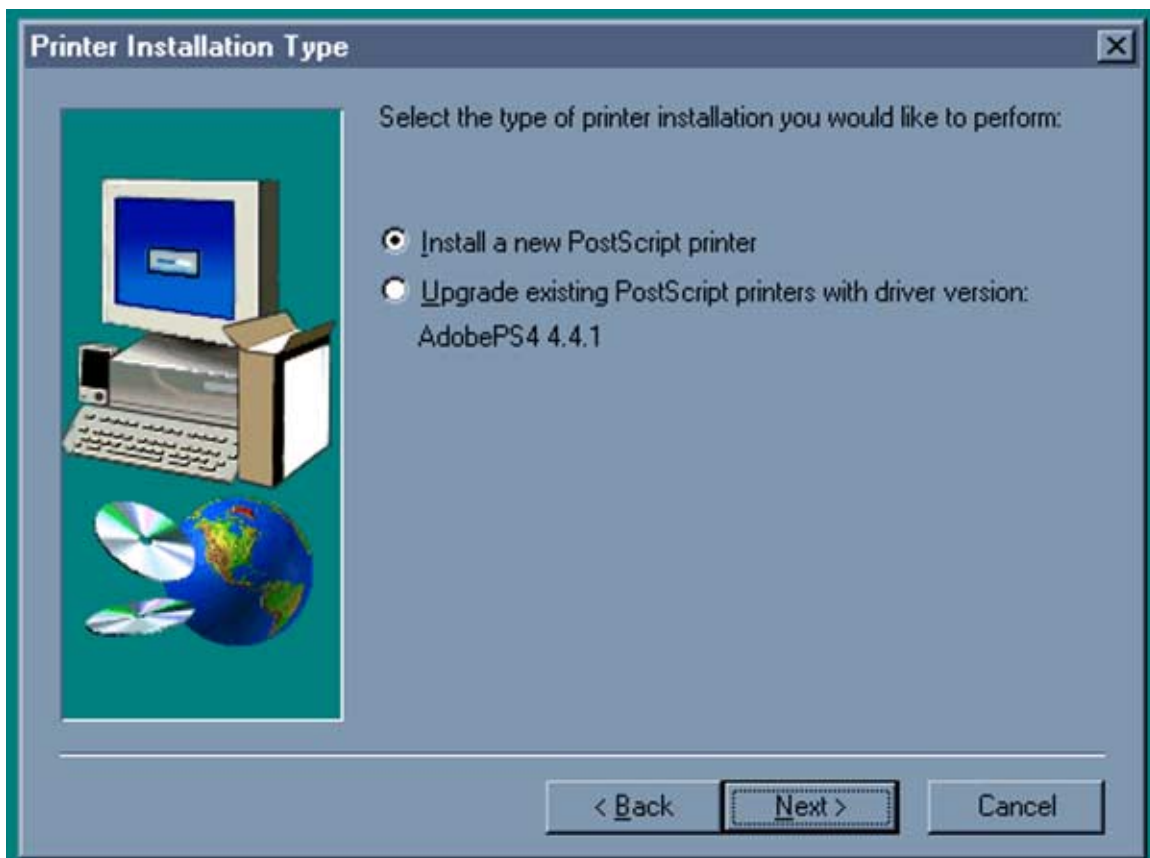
Printer Installation Type

Select the type of printer installation you would like to perform:

Install a new PostScript printer

Upgrade existing PostScript printers with driver version:
AdobePS4 4.4.1

< Back
Next >
Cancel